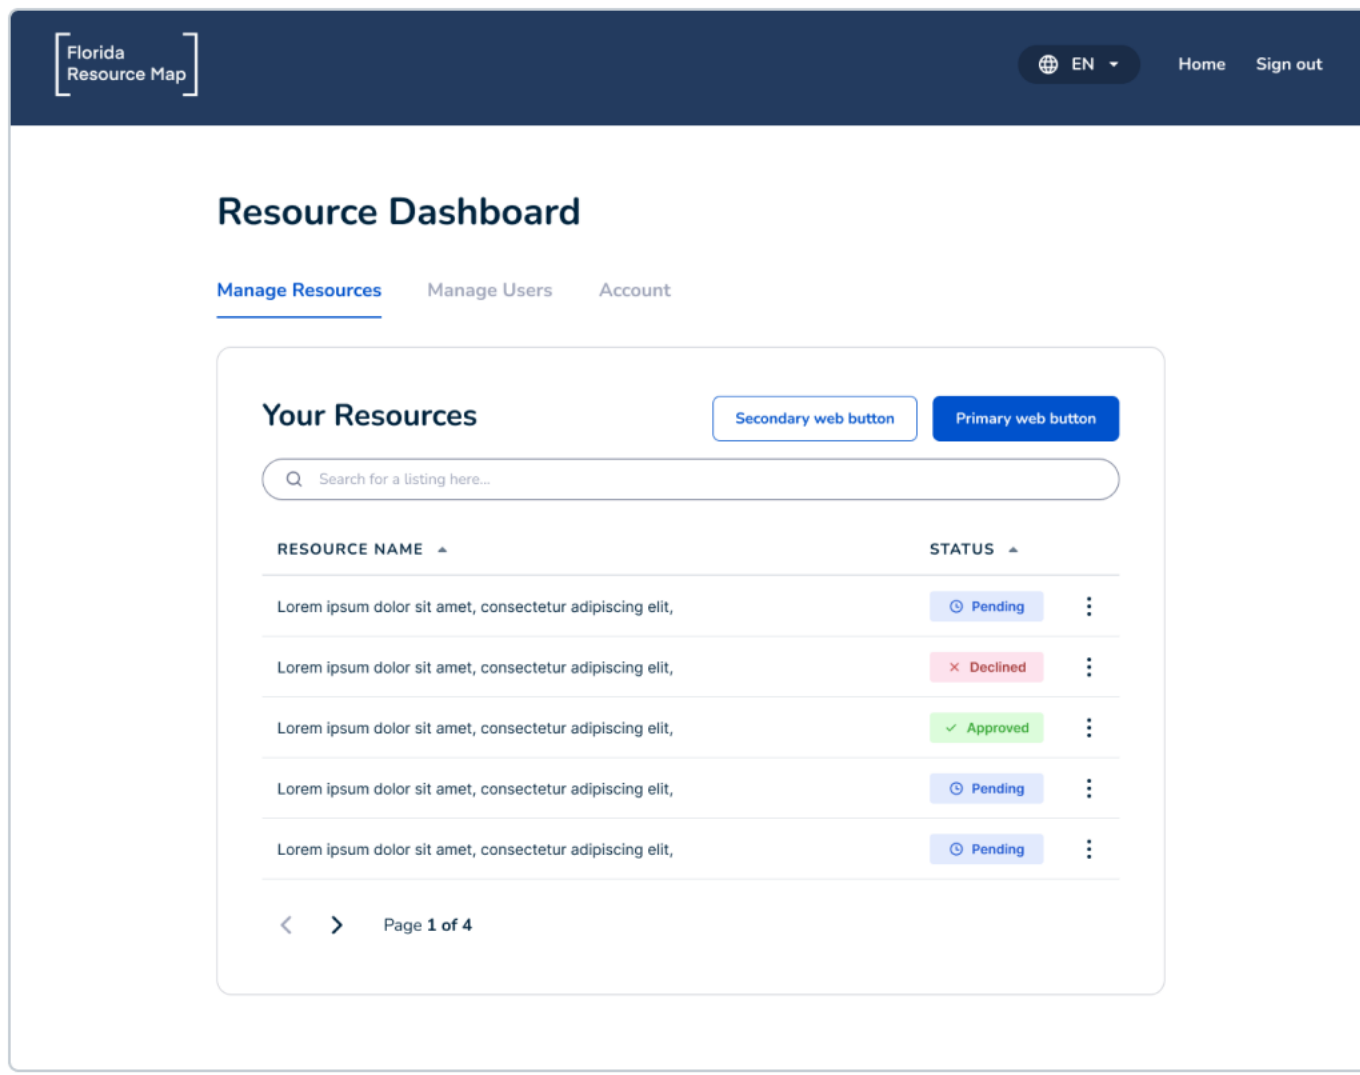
Florida
Resource Map

EN

Home Sign out

Resource Dashboard

Manage Resources Manage Users Account

Your Resources

Secondary web button Primary web button

Search for a listing here...

| RESOURCE NAME | STATUS |
|---|---|
| Lorem ipsum dolor sit amet, consectetur adipiscing elit, | Pending |
| Lorem ipsum dolor sit amet, consectetur adipiscing elit, | Declined |
| Lorem ipsum dolor sit amet, consectetur adipiscing elit, | Approved |
| Lorem ipsum dolor sit amet, consectetur adipiscing elit, | Pending |
| Lorem ipsum dolor sit amet, consectetur adipiscing elit, | Pending |

Page 1 of 4